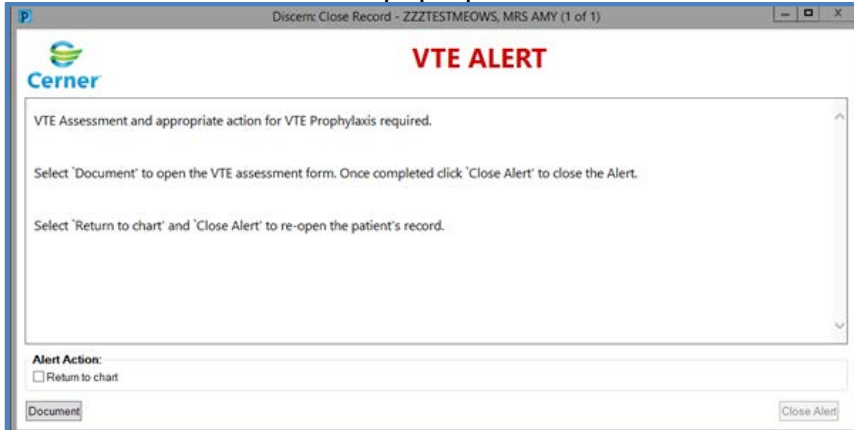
Discern: Close Record - ZZZTESTMEOWS, MRS AMY (1 of 1)

Cerner

VTE ALERT

VTE Assessment and appropriate action for VTE Prophylaxis required.

Select `Document' to open the VTE assessment form. Once completed click `Close Alert' to close the Alert.

Select `Return to chart' and `Close Alert' to re-open the patient's record.

Alert Action:

Return to chart

Document

Close Alert